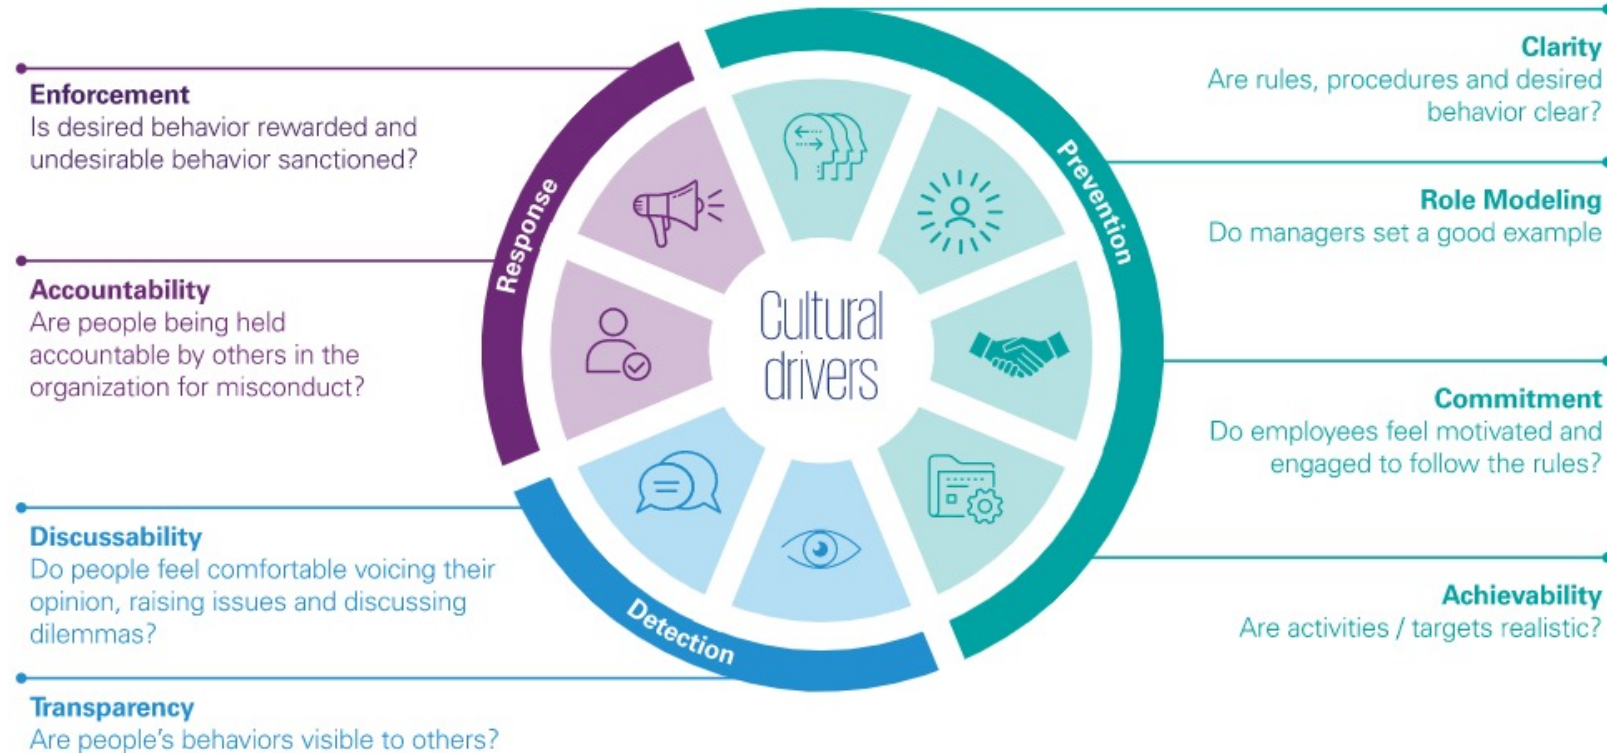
Enforcement
Is desired behavior rewarded and undesirable behavior sanctioned?

Accountability
Are people being held accountable by others in the organization for misconduct?

Discussability
Do people feel comfortable voicing their opinion, raising issues and discussing dilemmas?

Transparency
Are people's behaviors visible to others?

Response

Detection

Prevention

Cultural drivers

Clarity
Are rules, procedures and desired behavior clear?

Role Modeling
Do managers set a good example

Commitment
Do employees feel motivated and engaged to follow the rules?

Achievability
Are activities / targets realistic?